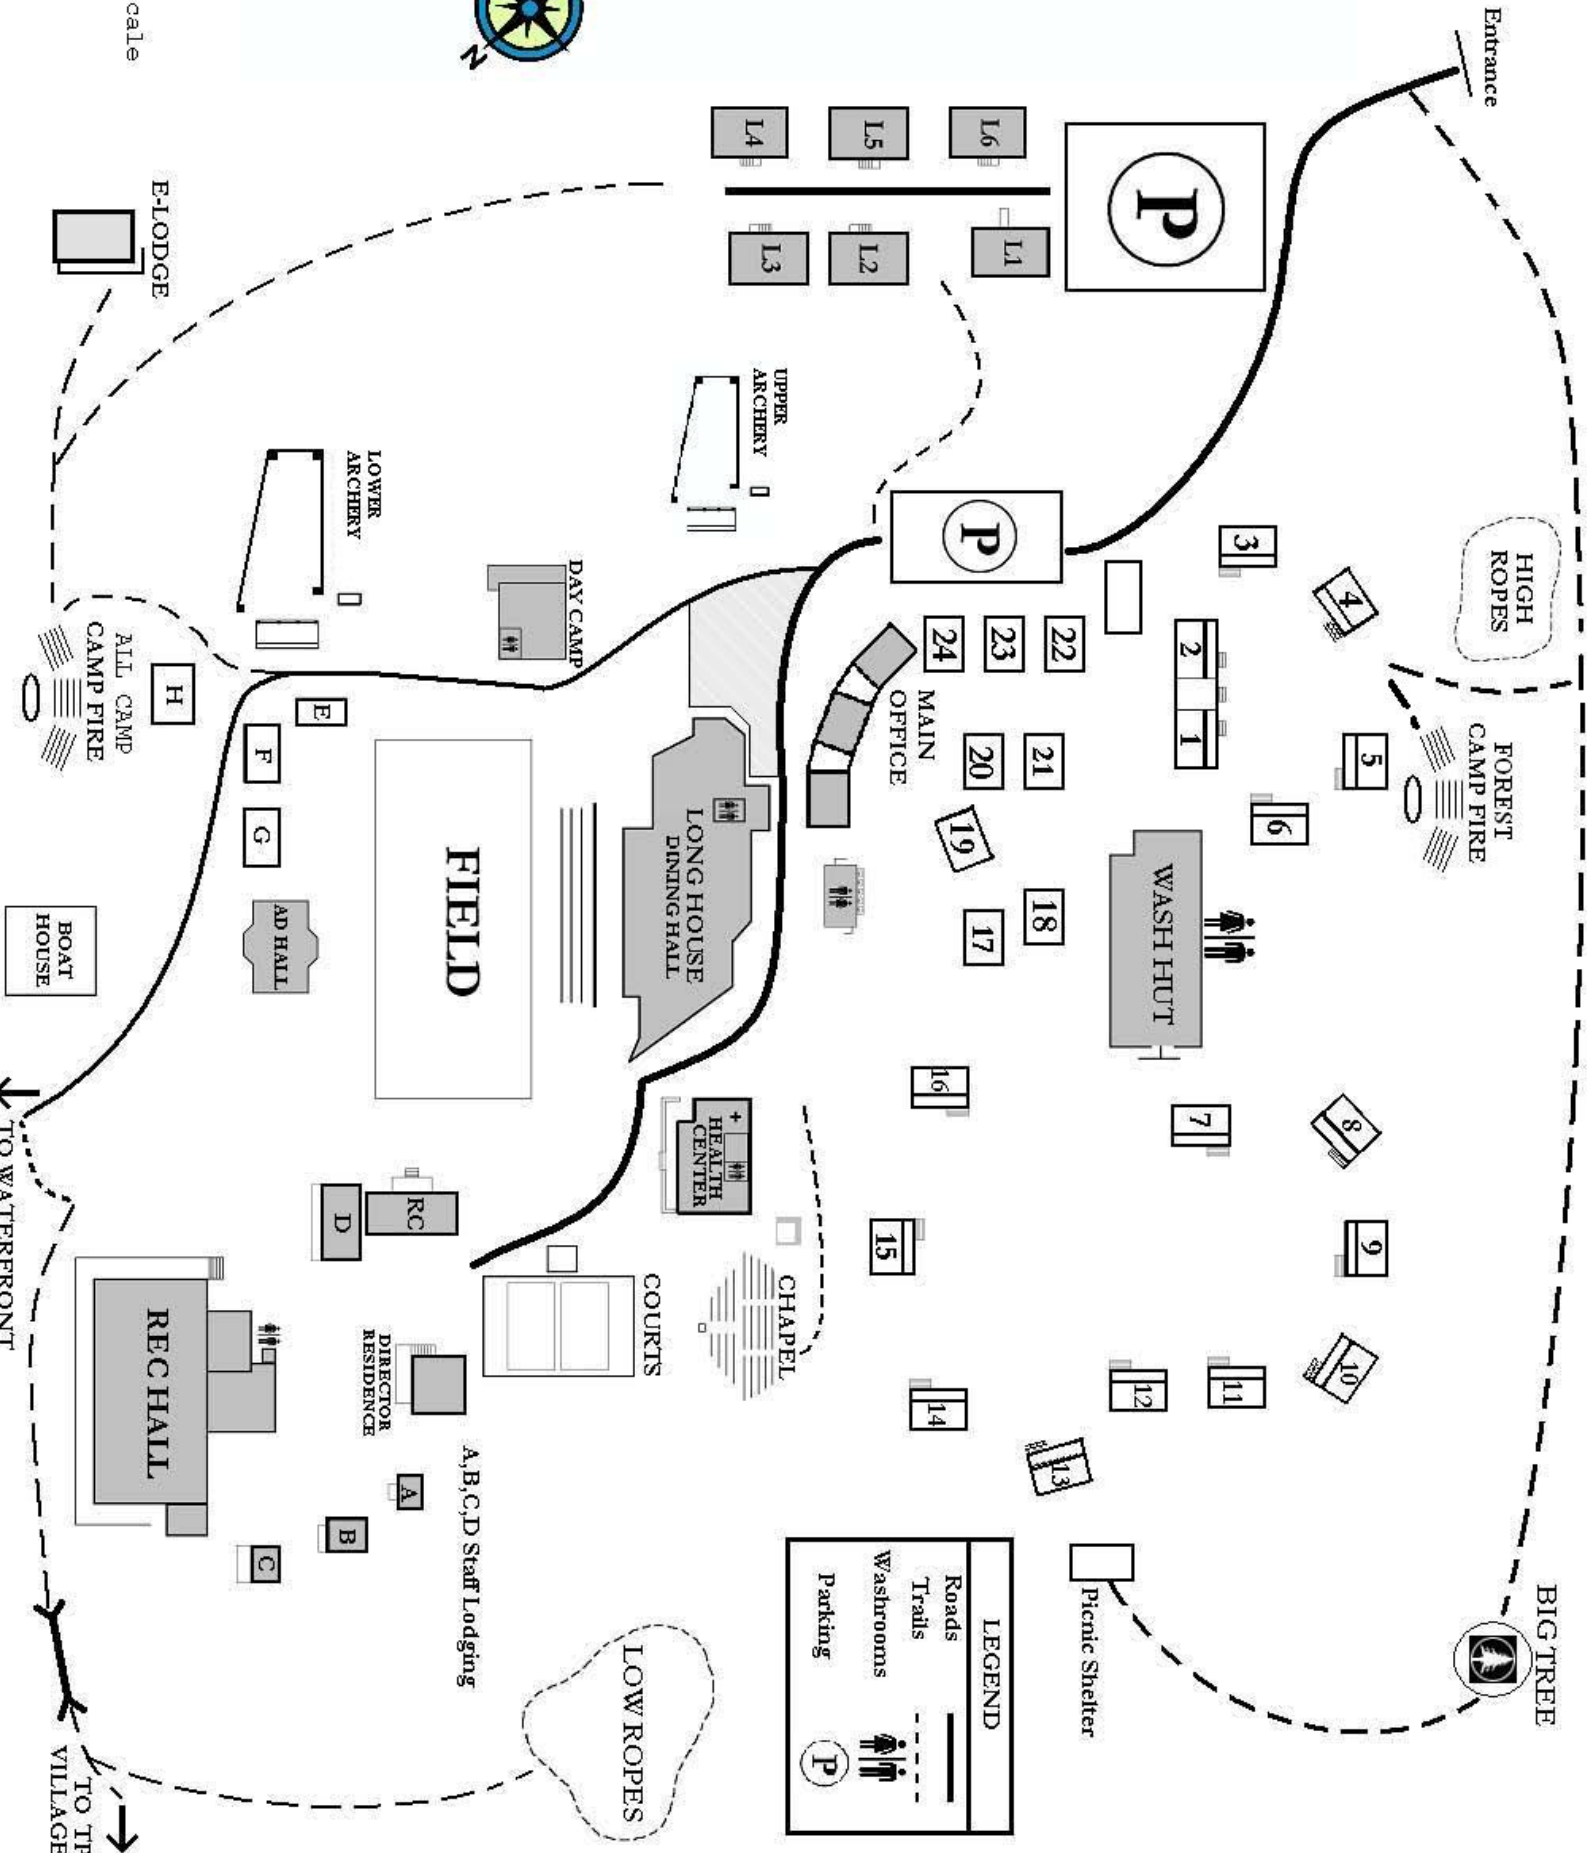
cale

N

Entrance

P

L4
L5
L6
L3
L2
L1

E-LODGE

UPPER ARCHERY

LOWER ARCHERY

HIGH ROPES

3
4
P
DAY CAMP
22
23
24
2
1
MAIN OFFICE
5
21
20
FOREST CAMP FIRE
6
19
H
E
ALL CAMP CAMP FIRE
F
FIELD
LONG HOUSE DINING HALL
WASH HUT
G
18
17
AD HALL
BOAT HOUSE
16
7
8
HEALTH CENTER
RC
D
9
15
CHAPEL
COURTS
REC HALL
DIRECTOR RESIDENCE
10
11
12
14
13
A
B
C
A,B,C,D Staff Lodging
Picnic Shelter
BIG TREE

LEGEND
Roads
Trails
Washrooms
Parking
P

LOW ROPES

TO WATERFRONT
TO TI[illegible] VILLAGE